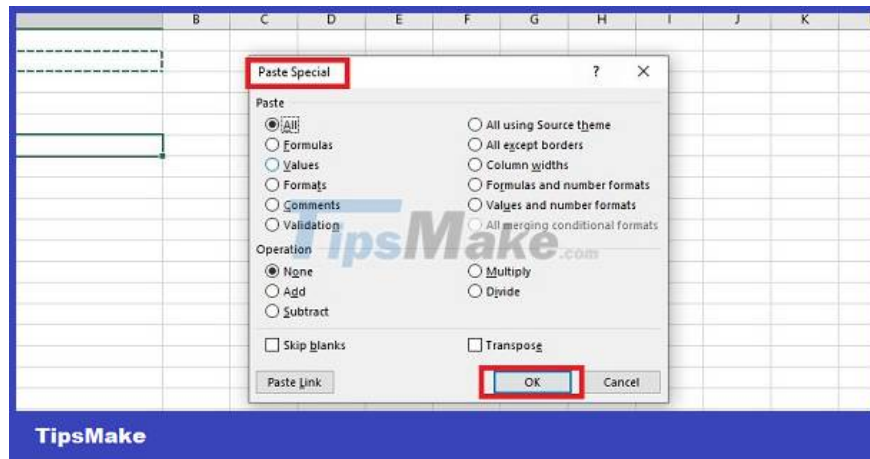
B C D E F G H I J K

Paste Special ? ×

Paste

All
Formulas
Values
Formats
Comments
Validation

All using Source theme
All except borders
Column widths
Formulas and number formats
Values and number formats
All merging conditional formats

Operation

None
Add
Subtract

Multiply
Divide

Skip blanks
Transpose

Paste Link
OK
Cancel

TipsMake.com

TipsMake